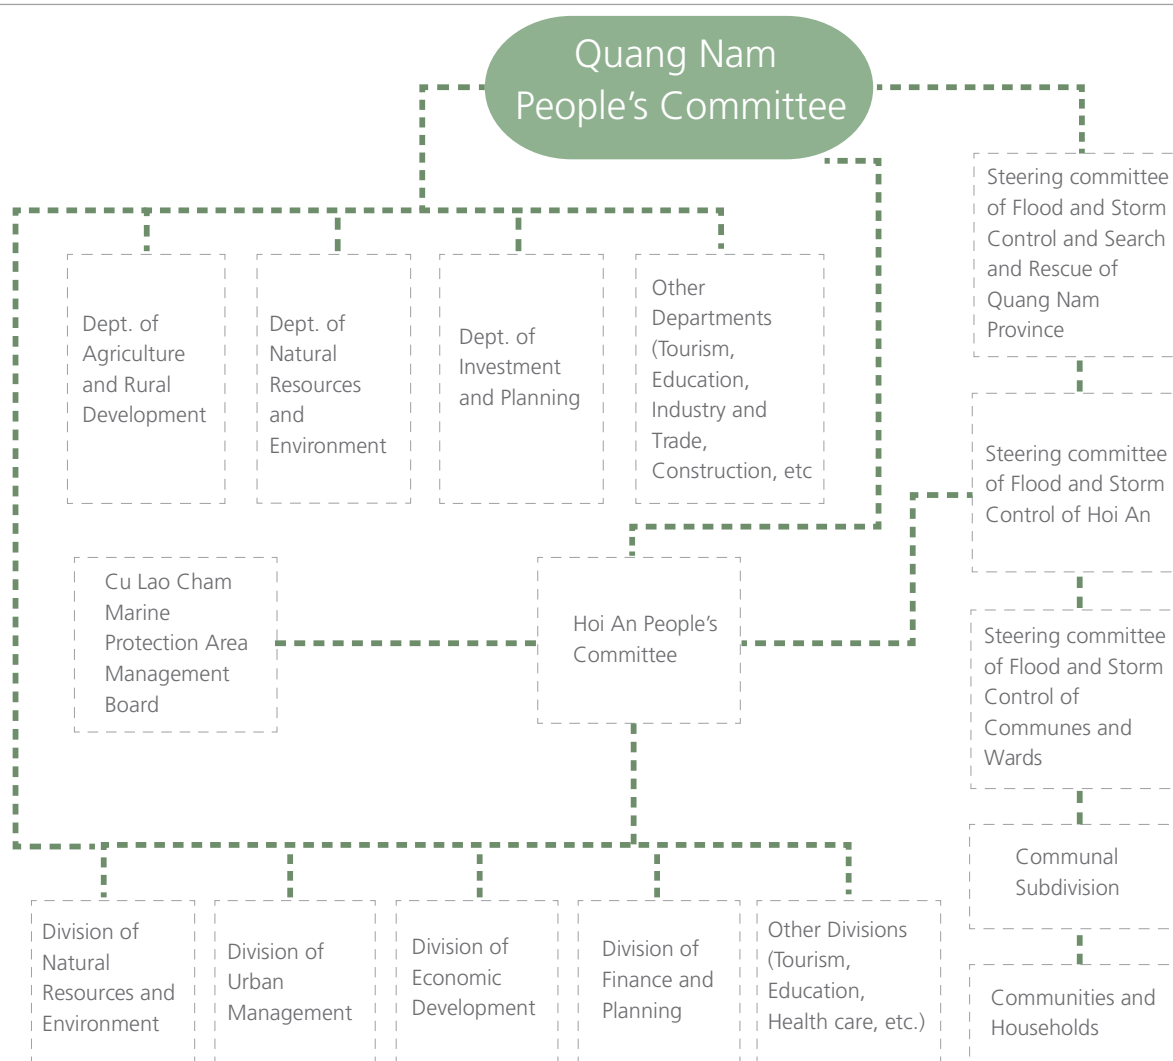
Quang Nam People’s Committee

Dept. of Agriculture and Rural Development

Dept. of Natural Resources and Environment

Dept. of Investment and Planning

Other Departments (Tourism, Education, Industry and Trade, Construction, etc

Steering committee of Flood and Storm Control and Search and Rescue of Quang Nam Province

Steering committee of Flood and Storm Control of Hoi An

Cu Lao Cham Marine Protection Area Management Board

Hoi An People’s Committee

Steering committee of Flood and Storm Control of Communes and Wards

Communal Subdivision

Communities and Households

Division of Natural Resources and Environment

Division of Urban Management

Division of Economic Development

Division of Finance and Planning

Other Divisions (Tourism, Education, Health care, etc.)